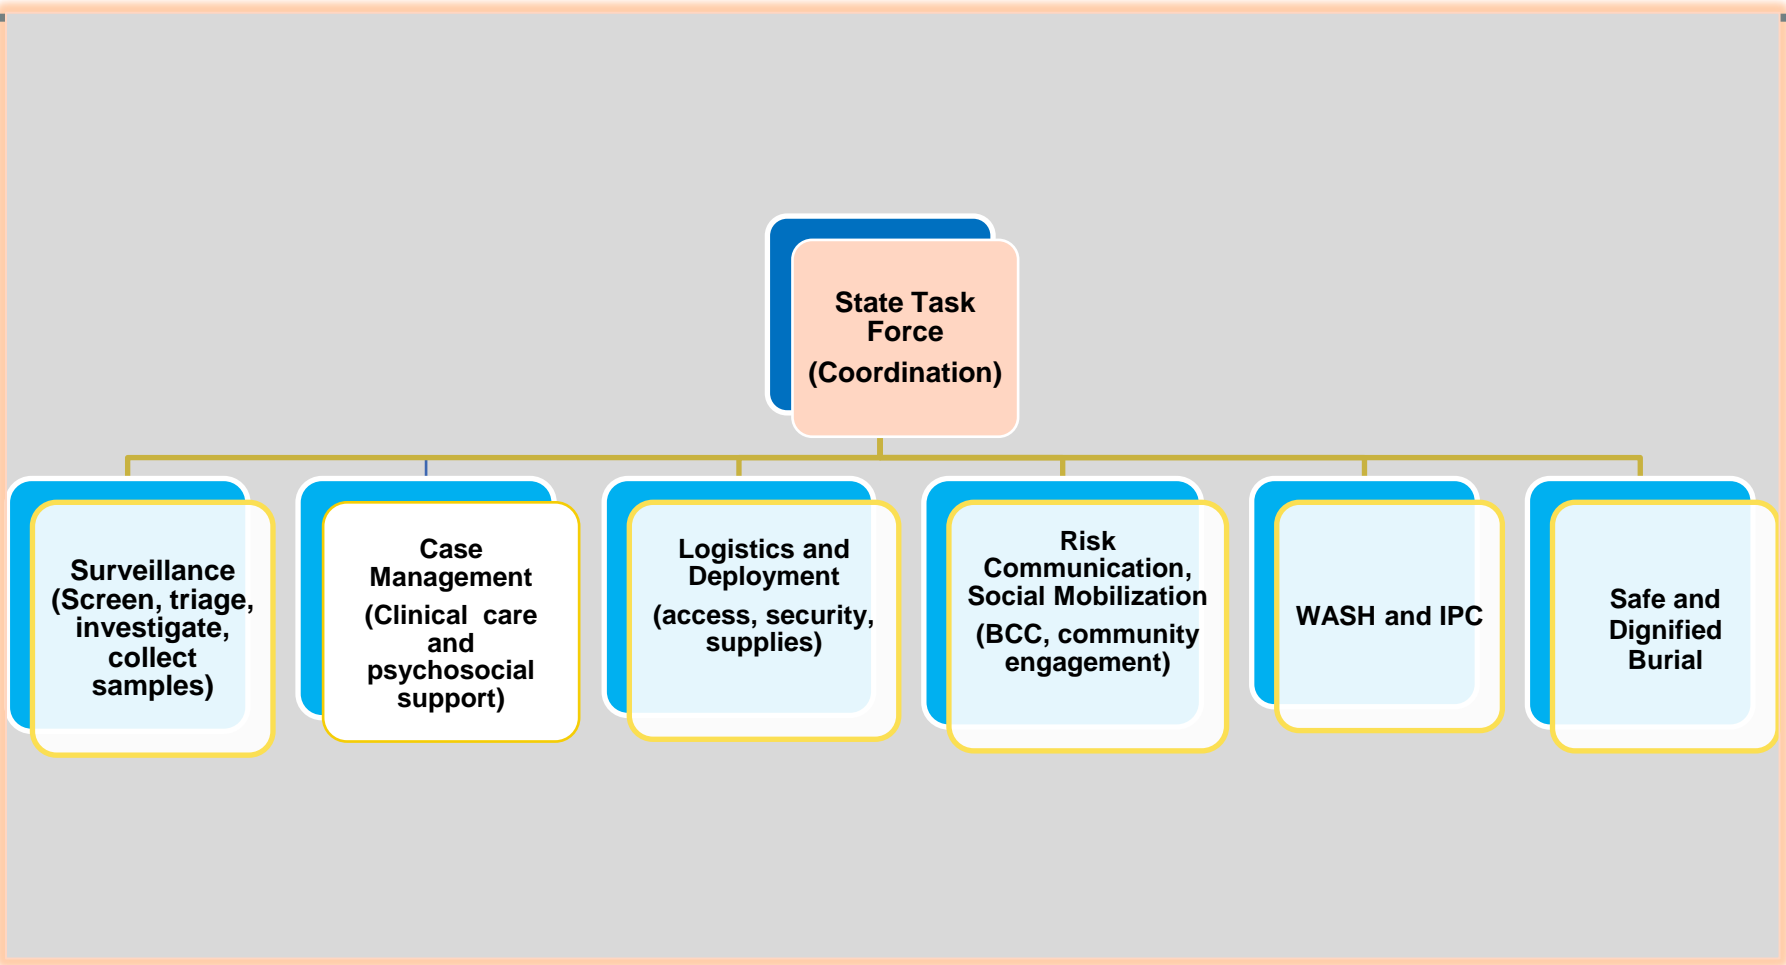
State Task Force

(Coordination)

Surveillance (Screen, triage, investigate, collect samples)

Case Management

(Clinical care and psychosocial support)

Logistics and Deployment

(access, security, supplies)

Risk Communication, Social Mobilization

(BCC, community engagement)

WASH and IPC

Safe and Dignified Burial